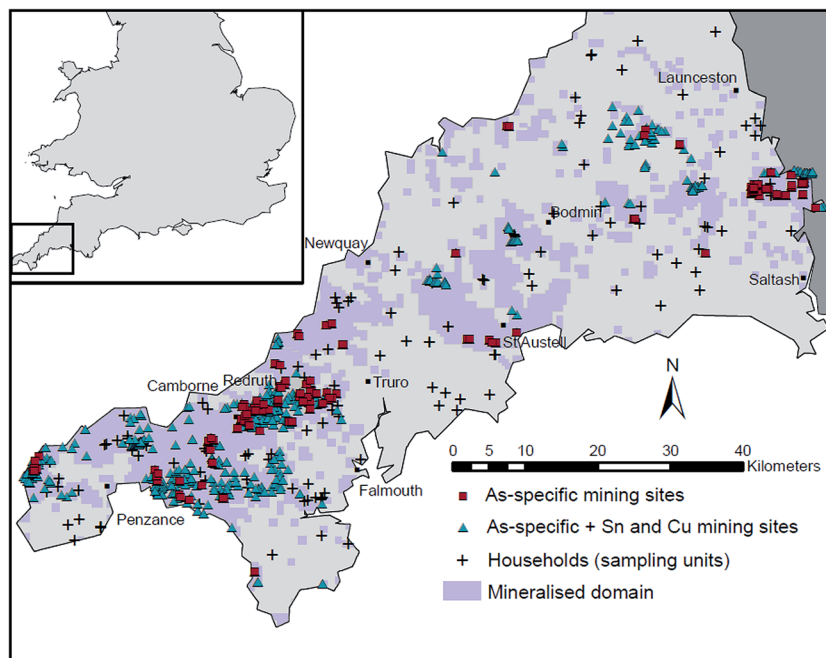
Launceston
Bodmin
Newquay
Saltash
St Austell
Camborne
Redruth
Truro
N
0 5 10 20 30 40 Kilometers
Falmouth
Penzance
As-specific mining sites
As-specific + Sn and Cu mining sites
Households (sampling units)
Mineralised domain